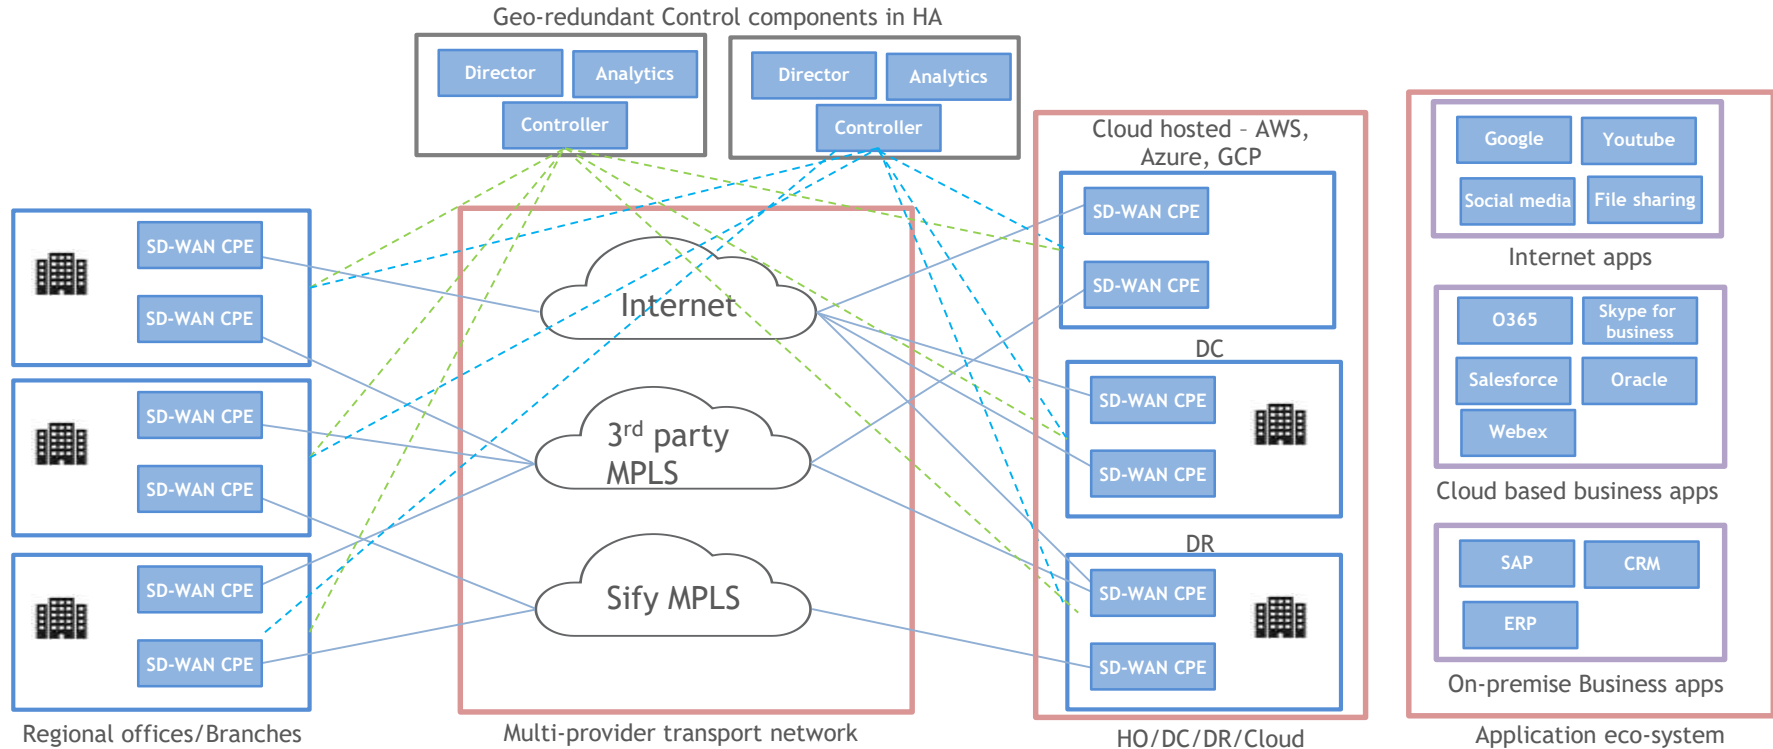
Geo-redundant Control components in HA

Director
Analytics
Controller

Director
Analytics
Controller

SD-WAN CPE
SD-WAN CPE

SD-WAN CPE
SD-WAN CPE

SD-WAN CPE
SD-WAN CPE

Regional offices/Branches

Internet

3$^{rd}$ party MPLS

Sify MPLS

Multi-provider transport network

Cloud hosted – AWS, Azure, GCP

SD-WAN CPE
SD-WAN CPE

DC

SD-WAN CPE
SD-WAN CPE

DR

SD-WAN CPE
SD-WAN CPE

HO/DC/DR/Cloud

Google
Youtube
Social media
File sharing

Internet apps

O365
Skype for business
Salesforce
Oracle
Webex

Cloud based business apps

SAP
CRM
ERP

On-premise Business apps

Application eco-system